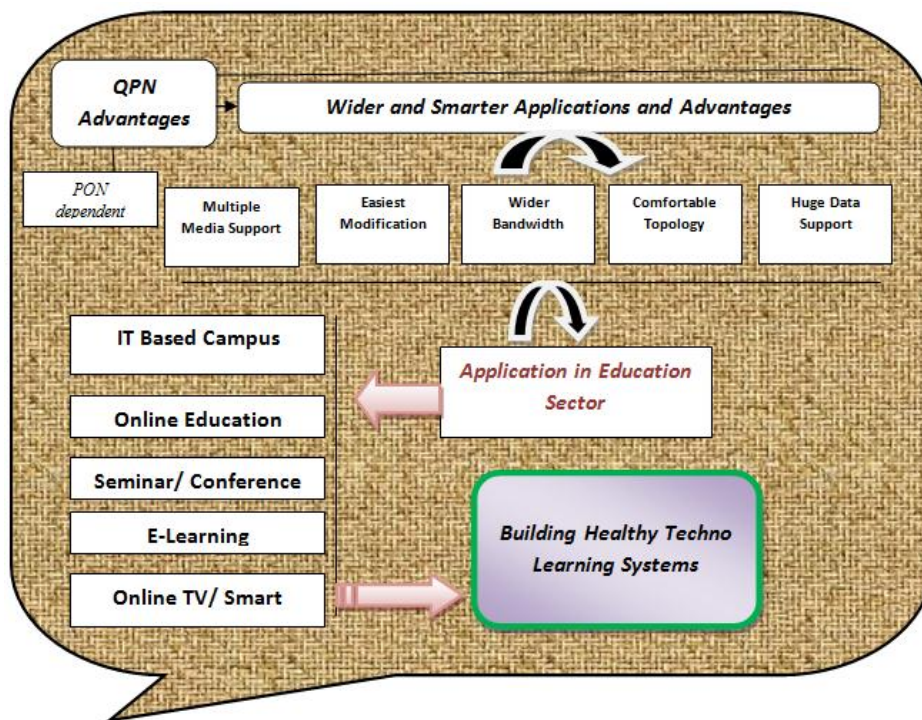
QPN Advantages

Wider and Smarter Applications and Advantages

PON dependent

Multiple Media Support

Easiest Modification

Wider Bandwidth

Comfortable Topology

Huge Data Support

IT Based Campus

Online Education

Seminar/ Conference

E-Learning

Online TV/ Smart

Application in Education Sector

Building Healthy Techno Learning Systems